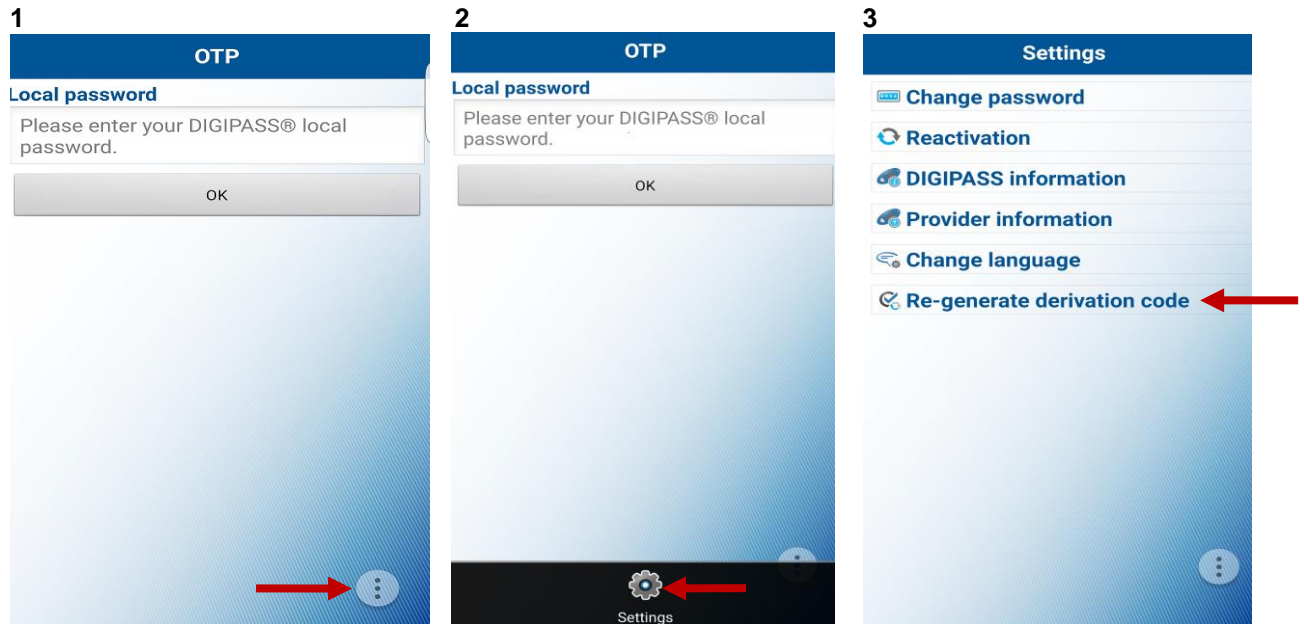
1

OTP

Local password

Please enter your DIGIPASS® local password.

OK

2

OTP

Local password

Please enter your DIGIPASS® local password.

OK

Settings

3

Settings

Change password

Reactivation

DIGIPASS information

Provider information

Change language

Re-generate derivation code